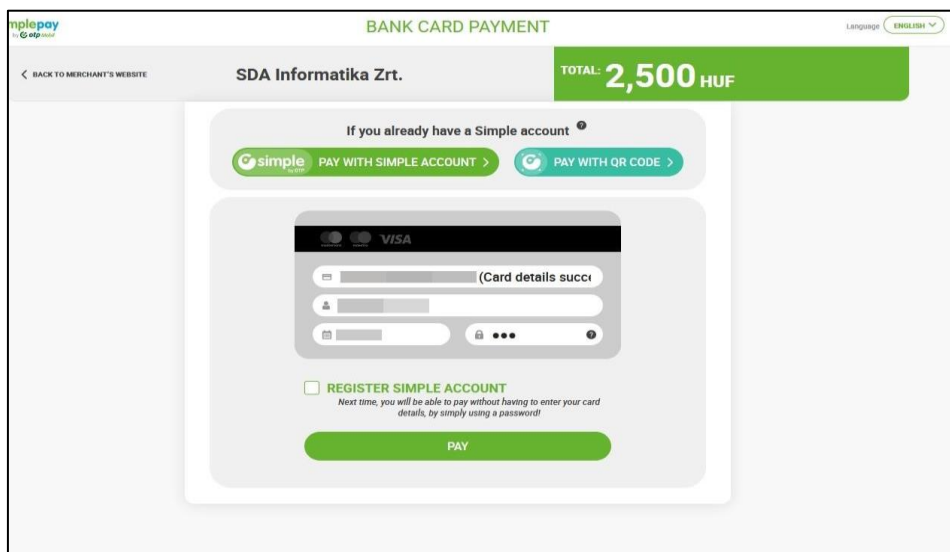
mplepay
by otp bank

BANK CARD PAYMENT

Language ENGLISH

< BACK TO MERCHANT'S WEBSITE

SDA Informatika Zrt.

TOTAL: 2,500 HUF

If you already have a Simple account

simple PAY WITH SIMPLE ACCOUNT >

PAY WITH QR CODE >

VISA

(Card details succ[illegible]

●●●

REGISTER SIMPLE ACCOUNT

Next time, you will be able to pay without having to enter your card details, by simply using a password!

PAY